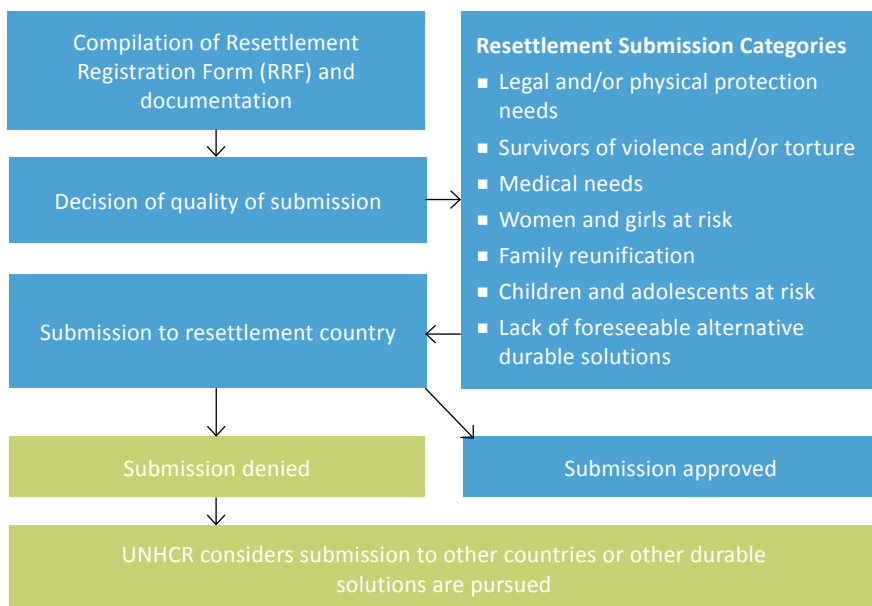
Compilation of Resettlement Registration Form (RRF) and documentation

Decision of quality of submission

Resettlement Submission Categories
- Legal and/or physical protection needs
- Survivors of violence and/or torture
- Medical needs
- Women and girls at risk
- Family reunification
- Children and adolescents at risk
- Lack of foreseeable alternative durable solutions

Submission to resettlement country

Submission denied

Submission approved

UNHCR considers submission to other countries or other durable solutions are pursued